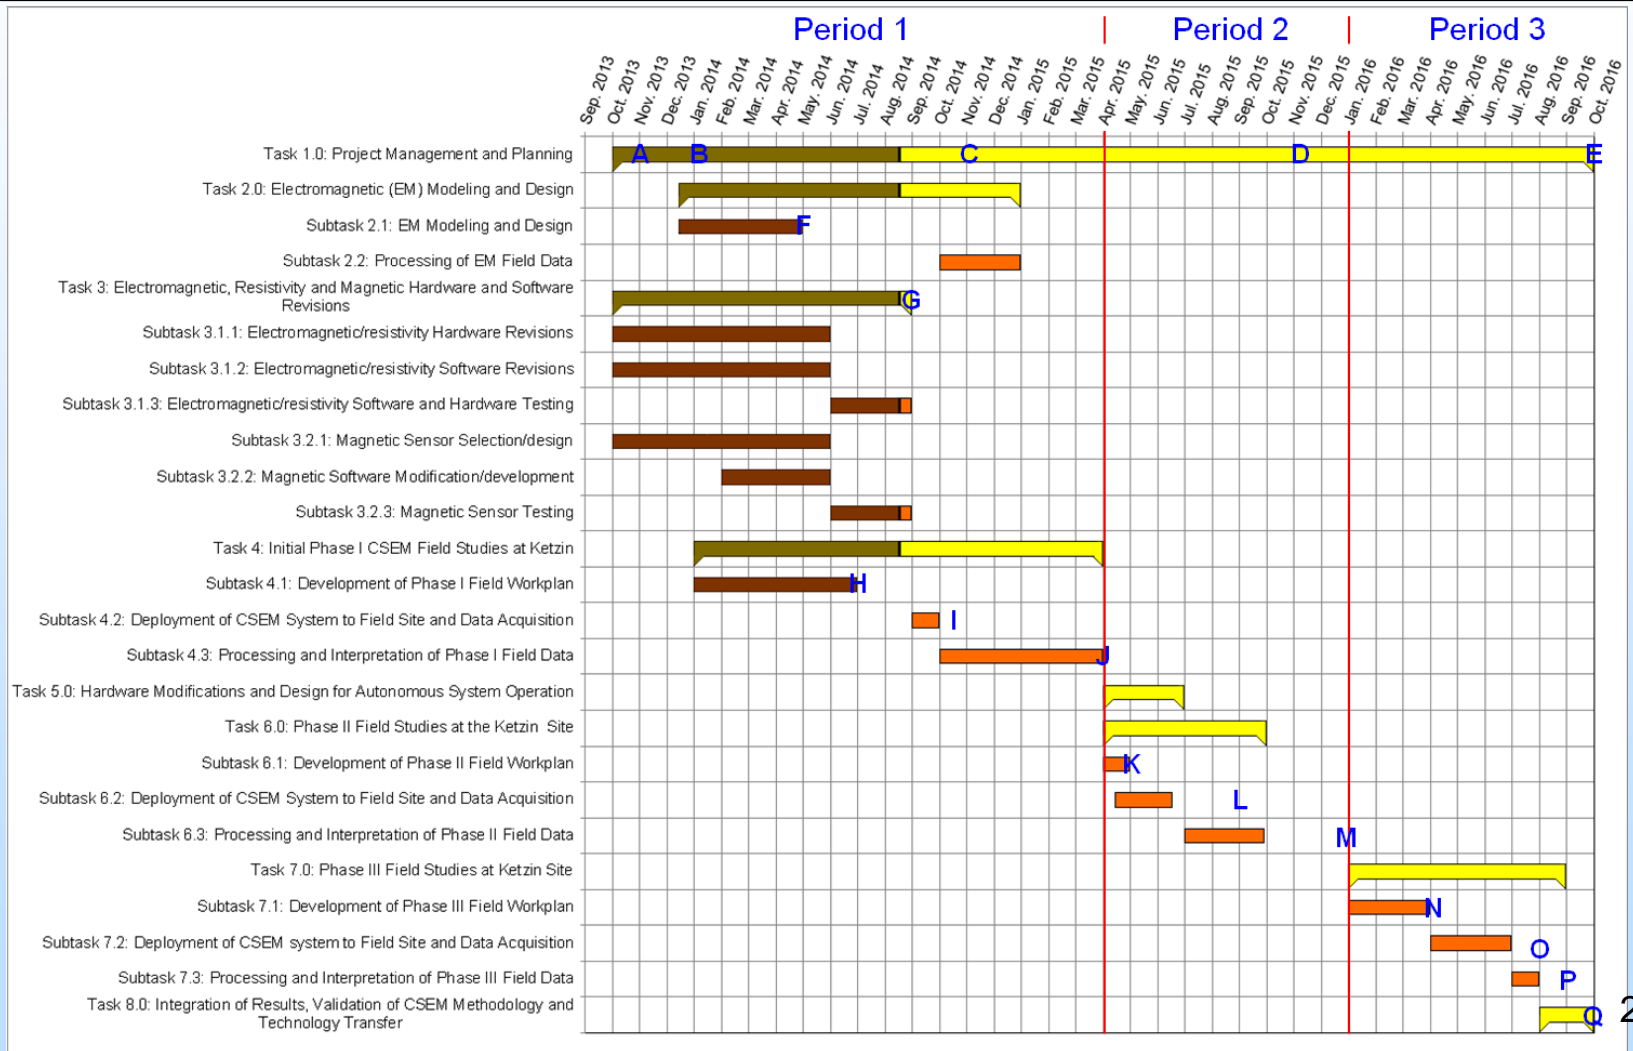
Period 1

Period 2

Period 3

Sep. 2013
Oct. 2013
Nov. 2013
Dec. 2013
Jan. 2014
Feb. 2014
Mar. 2014
Apr. 2014
May. 2014
Jun. 2014
Jul. 2014
Aug. 2014
Sep. 2014
Oct. 2014
Nov. 2014
Dec. 2014
Jan. 2015
Feb. 2015
Mar. 2015
Apr. 2015
May. 2015
Jun. 2015
Jul. 2015
Aug. 2015
Sep. 2015
Oct. 2015
Nov. 2015
Dec. 2015
Jan. 2016
Feb. 2016
Mar. 2016
Apr. 2016
May. 2016
Jun. 2016
Jul. 2016
Aug. 2016
Sep. 2016
Oct. 2016

Task 1.0: Project Management and Planning A B C D E

Task 2.0: Electromagnetic (EM) Modeling and Design

Subtask 2.1: EM Modeling and Design F

Subtask 2.2: Processing of EM Field Data

Task 3: Electromagnetic, Resistivity and Magnetic Hardware and Software Revisions G

Subtask 3.1.1: Electromagnetic/resistivity Hardware Revisions

Subtask 3.1.2: Electromagnetic/resistivity Software Revisions

Subtask 3.1.3: Electromagnetic/resistivity Software and Hardware Testing

Subtask 3.2.1: Magnetic Sensor Selection/design

Subtask 3.2.2: Magnetic Software Modification/development

Subtask 3.2.3: Magnetic Sensor Testing

Task 4: Initial Phase I CSEM Field Studies at Ketzin

Subtask 4.1: Development of Phase I Field Workplan H

Subtask 4.2: Deployment of CSEM System to Field Site and Data Acquisition I

Subtask 4.3: Processing and Interpretation of Phase I Field Data J

Task 5.0: Hardware Modifications and Design for Autonomous System Operation

Task 6.0: Phase II Field Studies at the Ketzin Site

Subtask 6.1: Development of Phase II Field Workplan K

Subtask 6.2: Deployment of CSEM System to Field Site and Data Acquisition L

Subtask 6.3: Processing and Interpretation of Phase II Field Data M

Task 7.0: Phase III Field Studies at Ketzin Site

Subtask 7.1: Development of Phase III Field Workplan N

Subtask 7.2: Deployment of CSEM system to Field Site and Data Acquisition O

Subtask 7.3: Processing and Interpretation of Phase III Field Data P

Task 8.0: Integration of Results, Validation of CSEM Methodology and Technology Transfer Q

2